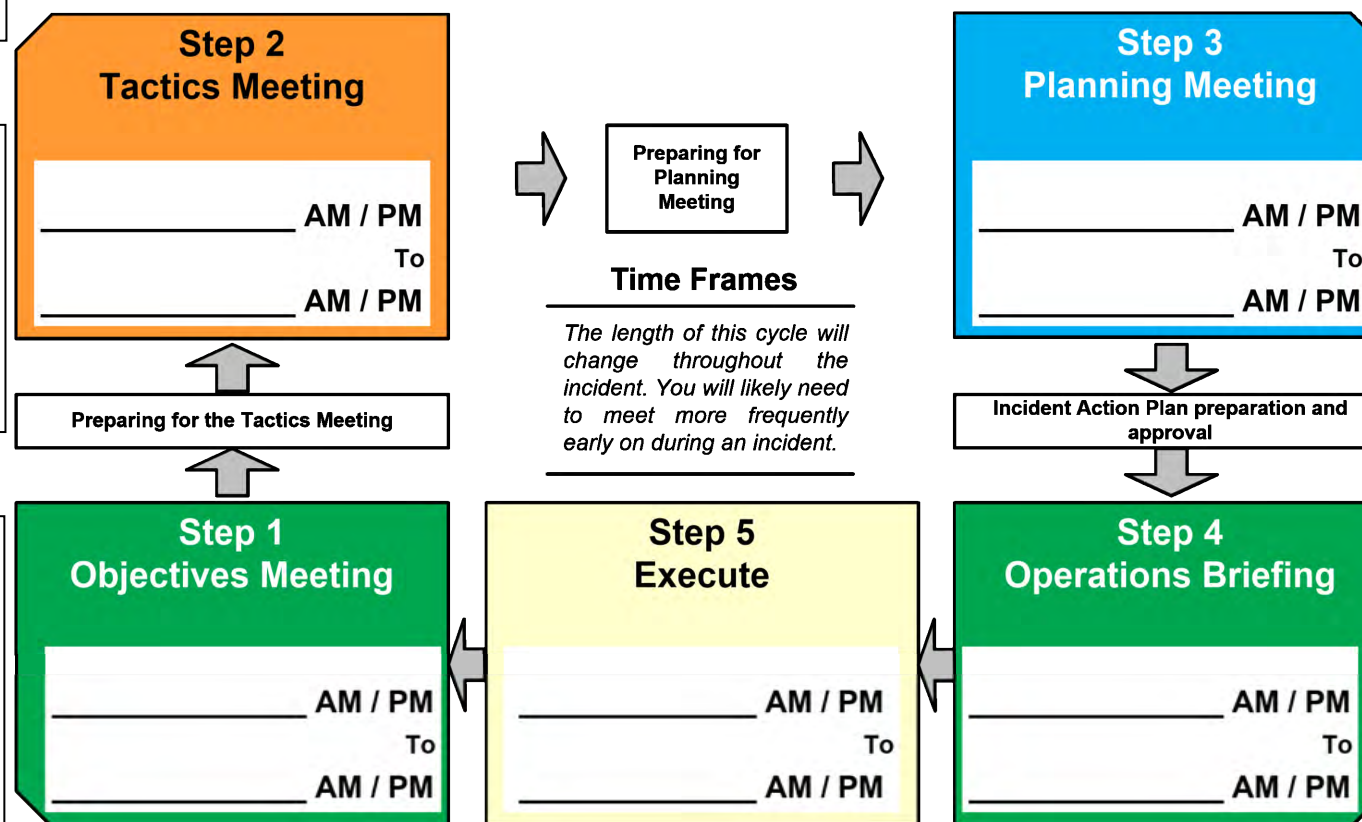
Step 2
Tactics Meeting

_______________ AM / PM
To
_______________ AM / PM

Preparing for Planning Meeting

Step 3
Planning Meeting

_______________ AM / PM
To
_______________ AM / PM

Time Frames

The length of this cycle will change throughout the incident. You will likely need to meet more frequently early on during an incident.

Preparing for the Tactics Meeting

Incident Action Plan preparation and approval

Step 1
Objectives Meeting

_______________ AM / PM
To
_______________ AM / PM

Step 5
Execute

_______________ AM / PM
To
_______________ AM / PM

Step 4
Operations Briefing

_______________ AM / PM
To
_______________ AM / PM